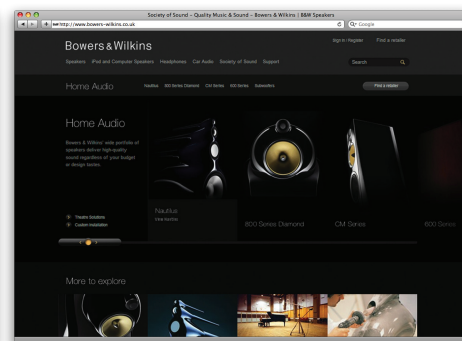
Society of Sound – Quality Music & Sound – Bowers & Wilkins | B&W Speakers

http://www.bowers-wilkins.co.uk

Google

Bowers & Wilkins

Sign in / Register Find a retailer

Speakers iPod and Computer Speakers Headphones Car Audio Society of Sound Support

Search

Home Audio

Nautilus 800 Series Diamond CM Series 600 Series Subwoofers

Find a retailer

Home Audio

Bowers & Wilkins' wide portfolio of speakers deliver high-quality sound regardless of your budget or design tastes.

Theatre Solutions

Custom Installation

Nautilus

View Nautilus

800 Series Diamond

CM Series

600 Series

More to explore